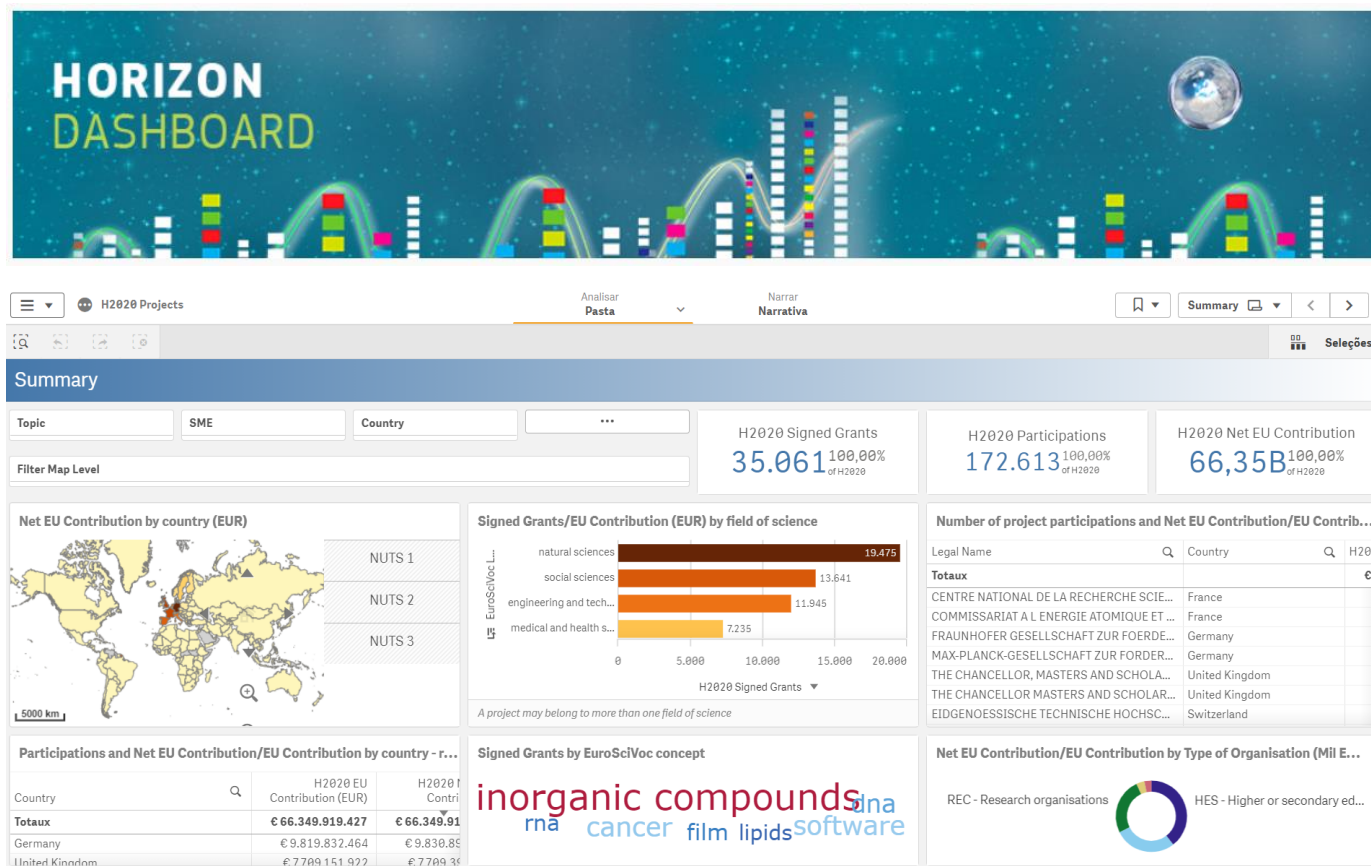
HORIZON
DASHBOARD

H2020 Projects

Analisar
Pasta

Narrar
Narrativa

Summary

Seleções

Summary

Topic

SME

Country

•••

Filter Map Level

H2020 Signed Grants
35.061 100,00% of H2020

H2020 Participations
172.613 100,00% of H2020

H2020 Net EU Contribution
66,35B 100,00% of H2020

Net EU Contribution by country (EUR)

NUTS 1
NUTS 2
NUTS 3

5000 km

Signed Grants/EU Contribution (EUR) by field of science

EuroSciVoc L...

natural sciences 19.475
social sciences 13.641
engineering and tech... 11.945
medical and health s... 7.235

0 5.000 10.000 15.000 20.000

H2020 Signed Grants

A project may belong to more than one field of science

Number of project participations and Net EU Contribution/EU Contrib...

| Legal Name | Country | H20 |
|---|---|---|
| Totaux | | € |
| CENTRE NATIONAL DE LA RECHERCHE SCIE... | France | |
| COMMISSARIAT A L ENERGIE ATOMIQUE ET ... | France | |
| FRAUNHOFER GESELLSCHAFT ZUR FOERDE... | Germany | |
| MAX-PLANCK-GESELLSCHAFT ZUR FORDER... | Germany | |
| THE CHANCELLOR, MASTERS AND SCHOLA... | United Kingdom | |
| THE CHANCELLOR MASTERS AND SCHOLAR... | United Kingdom | |
| EIDGENOESSISCHE TECHNISCHE HOCHSC... | Switzerland | |

Participations and Net EU Contribution/EU Contribution by country - r...

| Country | H2020 EU Contribution (EUR) | H2020 N Contri |
|---|---|---|
| Totaux | € 66.349.919.427 | € 66.349.91 |
| Germany | € 9.819.832.464 | € 9.830.89 |
| United Kingdom | € 7.709.151.922 | € 7.709.39 |

Signed Grants by EuroSciVoc concept

inorganic compounds dna rna cancer film lipids software

Net EU Contribution/EU Contribution by Type of Organisation (Mil E...

REC - Research organisations
HES - Higher or secondary ed...